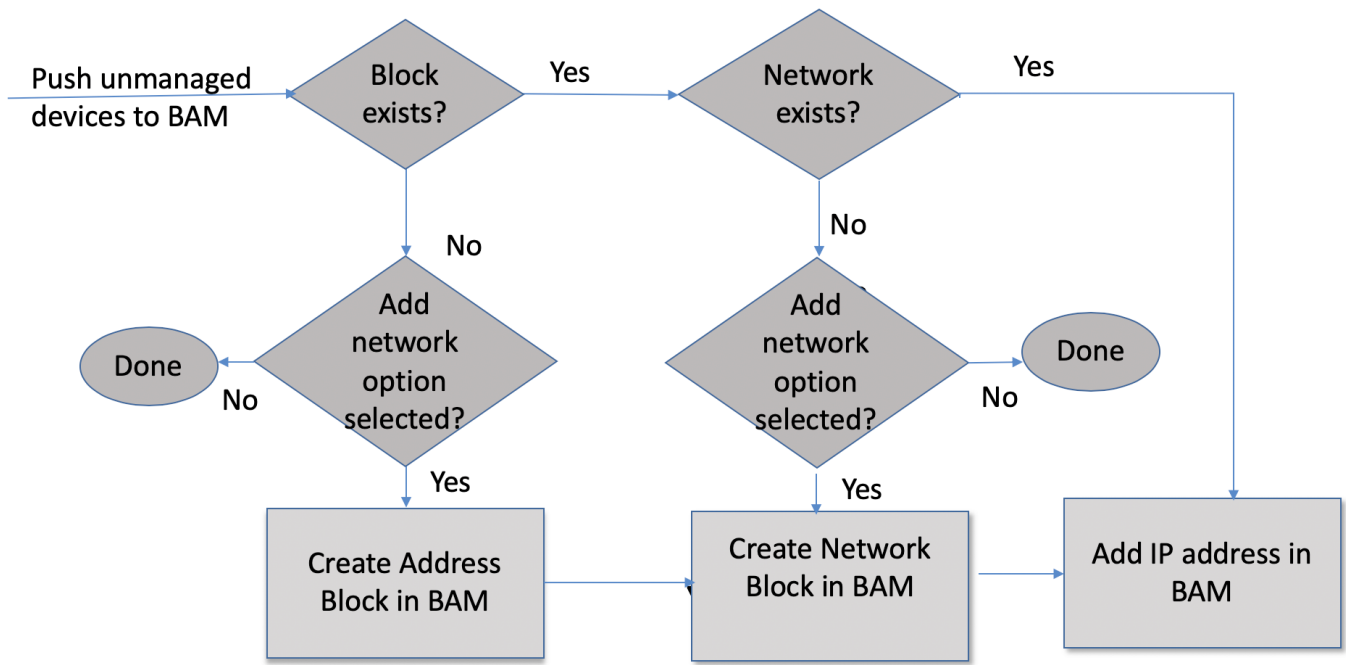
Push unmanaged devices to BAM

Block exists?

Yes

Network exists?

Yes

No

No

Done

No

Add network option selected?

Add network option selected?

Done

No

Yes

Yes

Create Address Block in BAM

Create Network Block in BAM

Add IP address in BAM